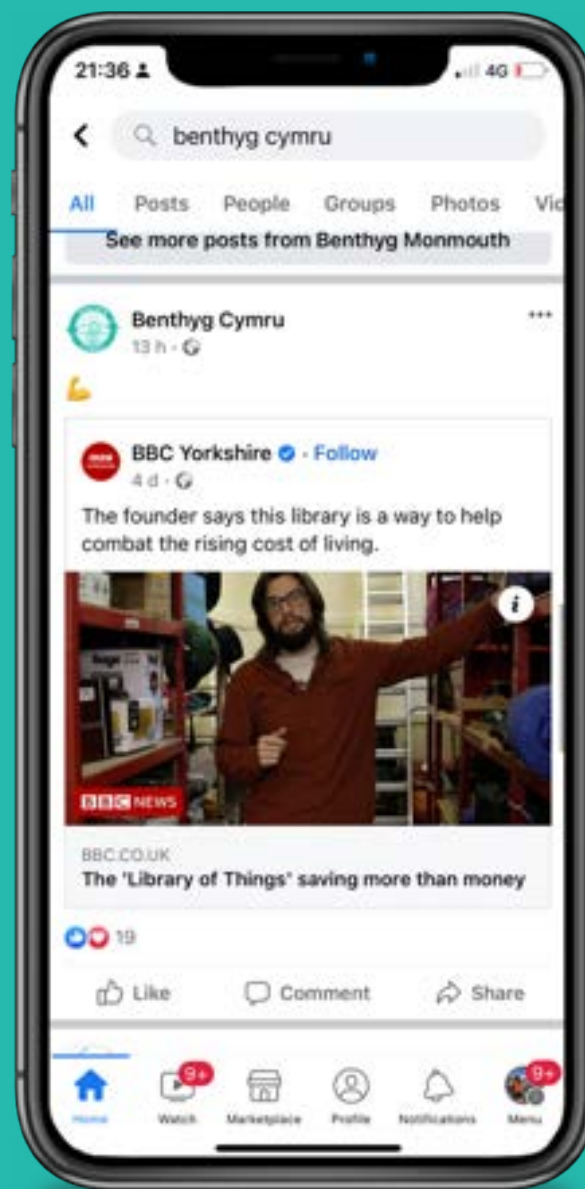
21:36

4G

benthyg cymru

All Posts People Groups Photos Vid

See more posts from Benthyg Monmouth

Benthyg Cymru
13 h ·

💪

BBC Yorkshire · Follow
4 d ·

The founder says this library is a way to help combat the rising cost of living.

BBC NEWS

BBC.CO.UK
The 'Library of Things' saving more than money

19

Like Comment Share

9+ 9+

Home Watch Marketplace Profile Notifications Menu